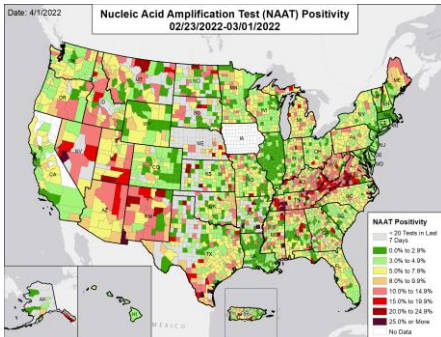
Date: 4/1/2022

Nucleic Acid Amplification Test (NAAT) Positivity
02/23/2022-03/01/2022

NAAT Positivity
< 20 Tests in Last 7 Days
0.0% to 2.9%
3.0% to 4.9%
5.0% to 7.9%
8.0% to 9.9%
10.0% to 14.9%
15.0% to 19.9%
20.0% to 24.9%
25.0% or More
No Data

MEXICO